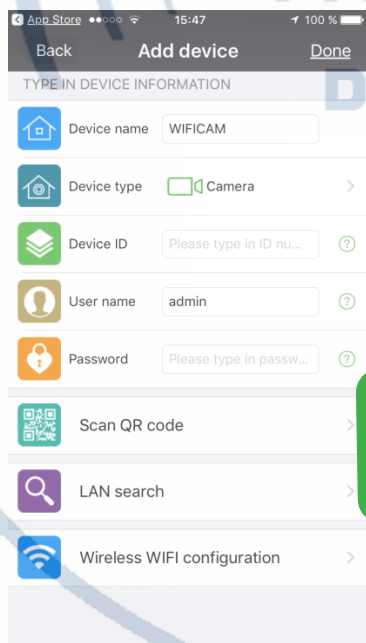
App Store ●●○○○ 15:47 100 %

Back Add device Done

TYPE IN DEVICE INFORMATION

Device name WIFICAM

Device type Camera

Device ID Please type in ID nu...

User name admin

Password Please type in passw...

Scan QR code

LAN search

Wireless WIFI configuration